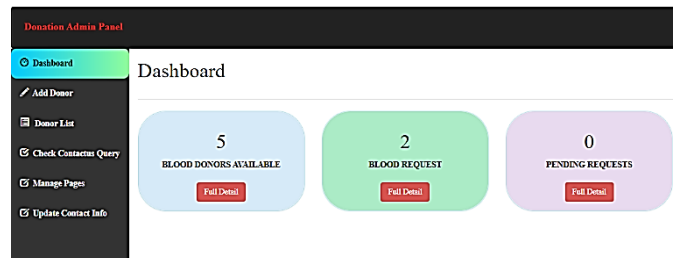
Donation Admin Panel

Dashboard
Add Donor
Donor List
Check Contactus Query
Manage Pages
Update Contact Info

Dashboard

5
BLOOD DONORS AVAILABLE
Full Detail

2
BLOOD REQUEST
Full Detail

0
PENDING REQUESTS
Full Detail